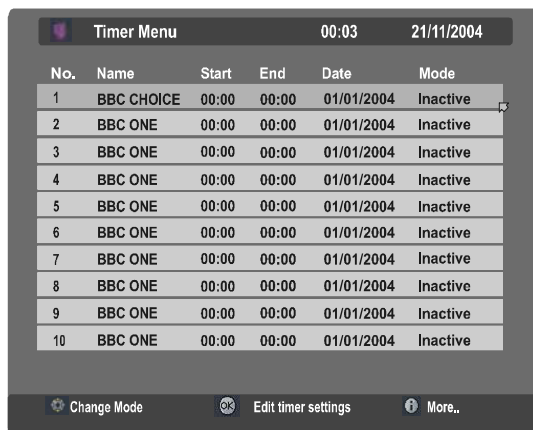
Timer Menu 00:03 21/11/2004

| No. | Name | Start | End | Date | Mode |
|---|---|---|---|---|---|
| 1 | BBC CHOICE | 00:00 | 00:00 | 01/01/2004 | Inactive |
| 2 | BBC ONE | 00:00 | 00:00 | 01/01/2004 | Inactive |
| 3 | BBC ONE | 00:00 | 00:00 | 01/01/2004 | Inactive |
| 4 | BBC ONE | 00:00 | 00:00 | 01/01/2004 | Inactive |
| 5 | BBC ONE | 00:00 | 00:00 | 01/01/2004 | Inactive |
| 6 | BBC ONE | 00:00 | 00:00 | 01/01/2004 | Inactive |
| 7 | BBC ONE | 00:00 | 00:00 | 01/01/2004 | Inactive |
| 8 | BBC ONE | 00:00 | 00:00 | 01/01/2004 | Inactive |
| 9 | BBC ONE | 00:00 | 00:00 | 01/01/2004 | Inactive |
| 10 | BBC ONE | 00:00 | 00:00 | 01/01/2004 | Inactive |

Change Mode OK Edit timer settings More..